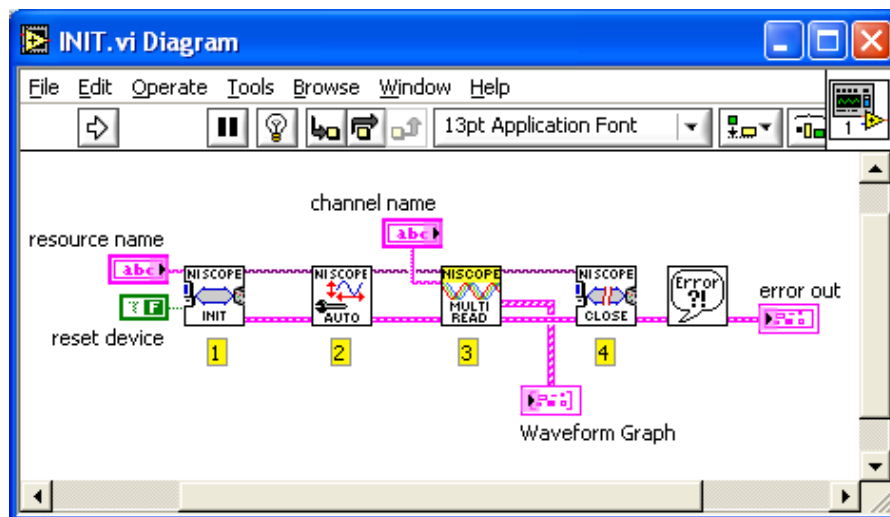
INIT.vi Diagram

File Edit Operate Tools Browse Window Help

13pt Application Font

1

channel name

resource name

abc

abc

TF

reset device

NI SCOPE INIT

NI SCOPE AUTO

NISCOPE MULTI READ

NI SCOPE CLOSE

Error ?!

error out

1

2

3

4

Waveform Graph